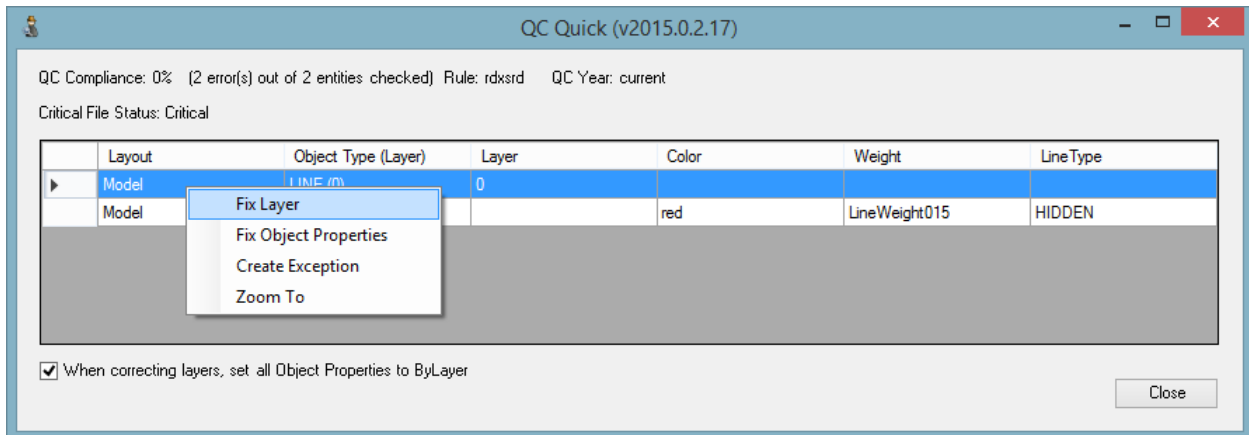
QC Quick (v2015.0.2.17)

QC Compliance: 0% (2 error(s) out of 2 entities checked) Rule: rdxsrd QC Year: current

Critical File Status: Critical

| | Layout | Object Type (Layer) | Layer | Color | Weight | LineType |
|---|---|---|---|---|---|---|
| ▶ | Model | LINE (0) | 0 | | | |
| | Model | | | red | LineWeight015 | HIDDEN |

Fix Layer
Fix Object Properties
Create Exception
Zoom To

When correcting layers, set all Object Properties to ByLayer

Close